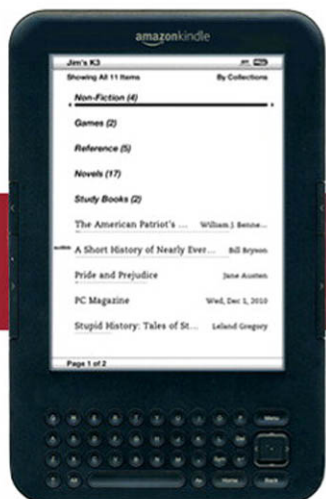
amazonkindle

Jim's K3

Showing All 11 Items

By Collections

Non-Fiction (4)

Games (2)

Reference (5)

Novels (17)

Study Books (2)

The American Patriot's ... William J. Benne...

A Short History of Nearly Ever... Bill Bryson

Pride and Prejudice Jane Austen

PC Magazine Wed, Dec 1, 2010

Stupid History: Tales of St... Leland Gregory

Page 1 of 2

Menu

Back